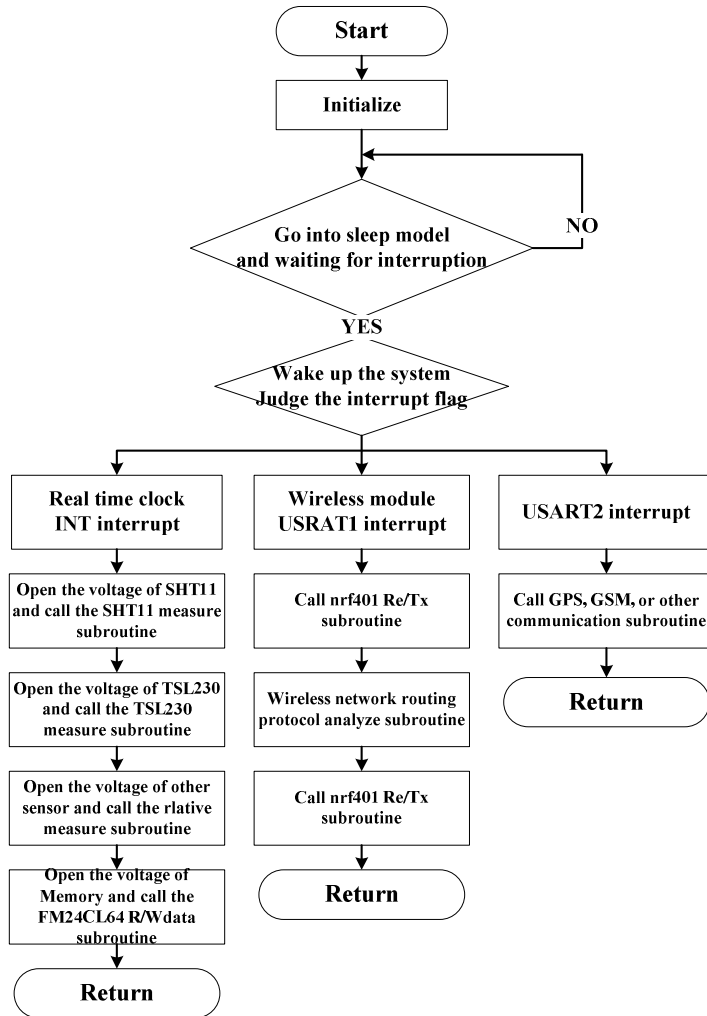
Start

Initialize

Go into sleep model and waiting for interruption

NO

YES

Wake up the system Judge the interrupt flag

Real time clock INT interrupt

Open the voltage of SHT11 and call the SHT11 measure subroutine

Open the voltage of TSL230 and call the TSL230 measure subroutine

Open the voltage of other sensor and call the rlative measure subroutine

Open the voltage of Memory and call the FM24CL64 R/Wdata subroutine

Return

Wireless module USRAT1 interrupt

Call nrf401 Re/Tx subroutine

Wireless network routing protocol analyze subroutine

Call nrf401 Re/Tx subroutine

Return

USART2 interrupt

Call GPS, GSM, or other communication subroutine

Return